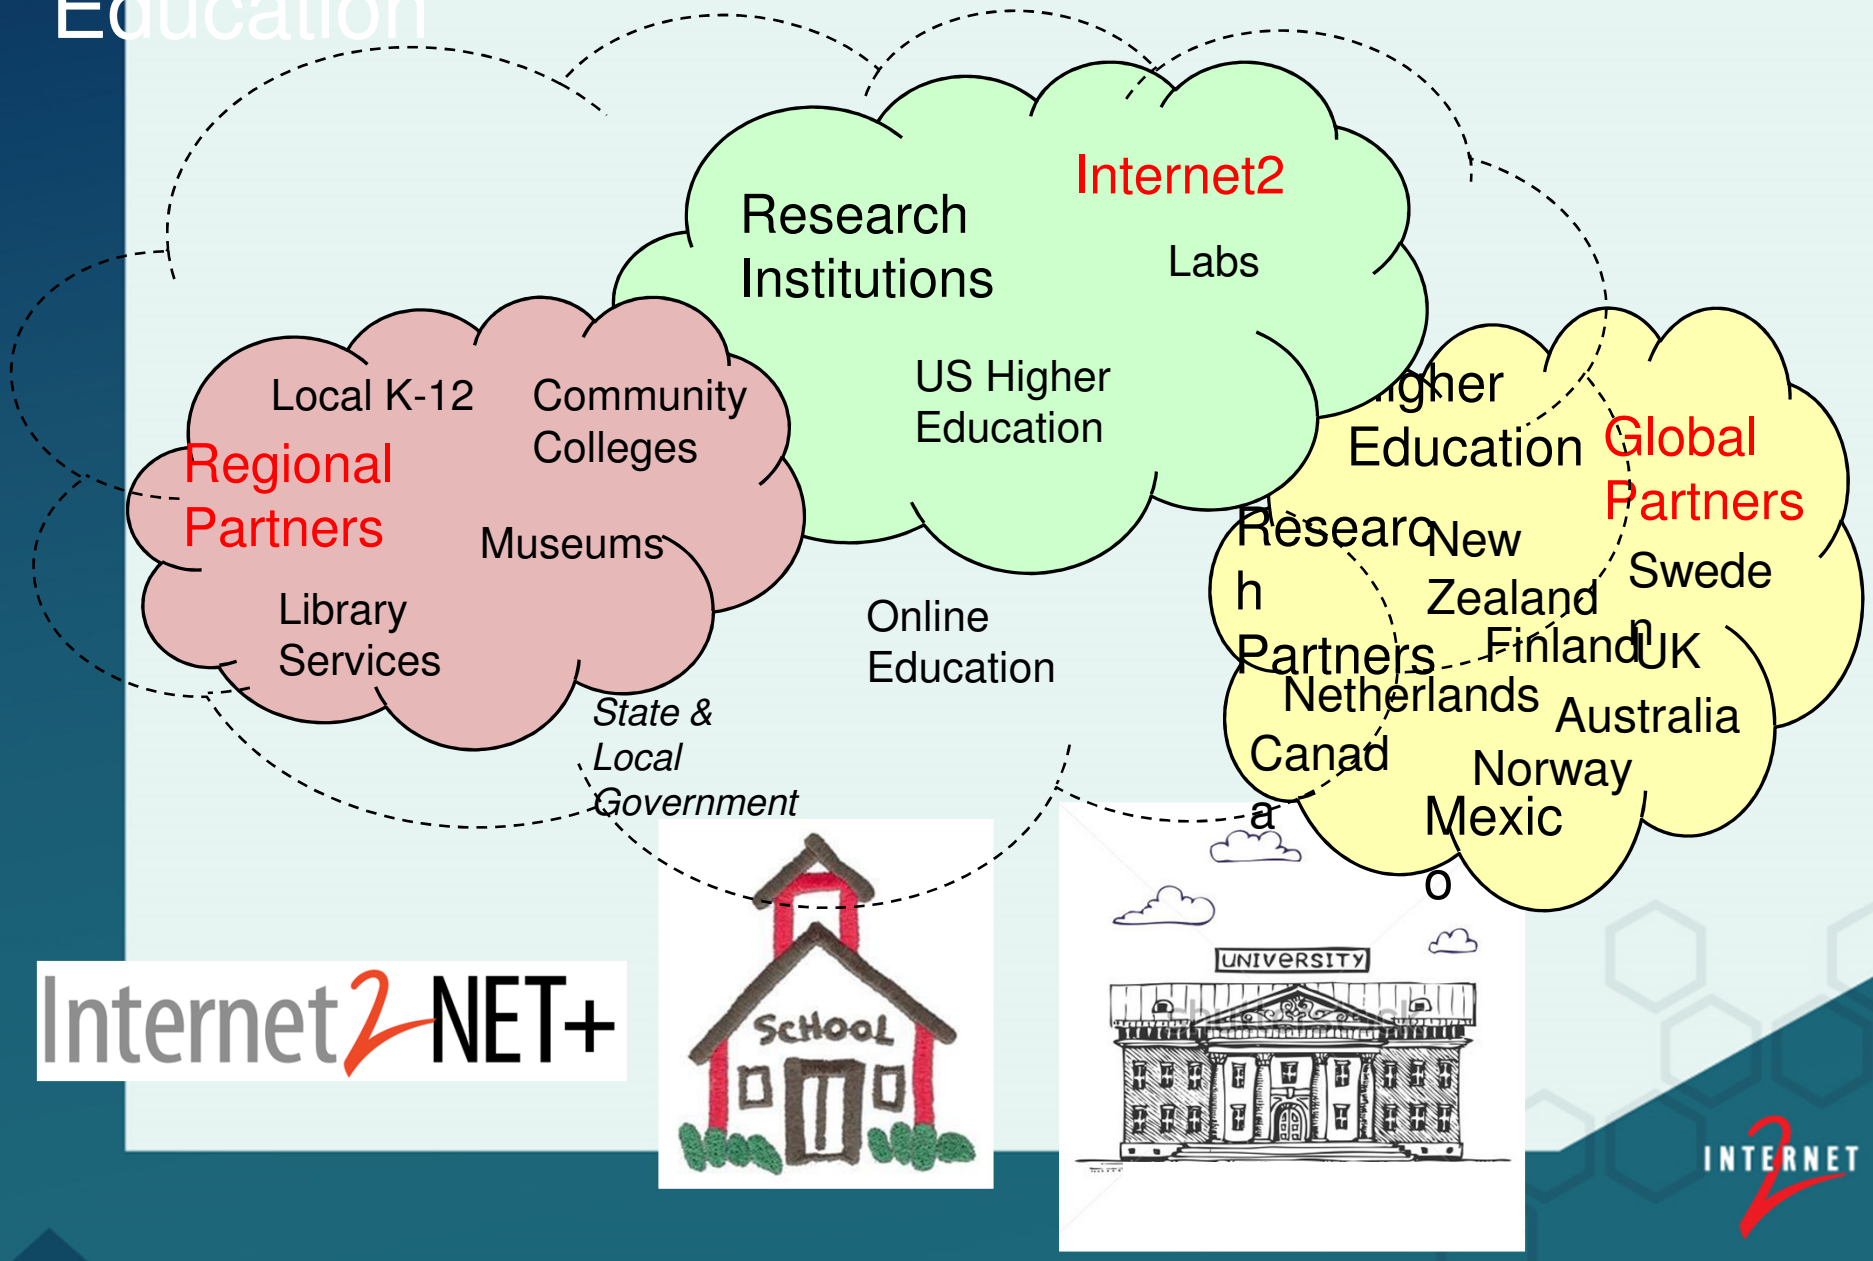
Education

Research Institutions

Internet2

Labs

US Higher Education

Local K-12

Community Colleges

Regional Partners

Museums

Library Services

Online Education

State & Local Government

igher Education

Global Partners

Research Partners

New Zealand

Sweden

Finland

UK

Netherlands

Australia

Canada

Norway

Mexico

Internet2 NET+

SCHOOL

UNIVERSITY

INTERNET 2